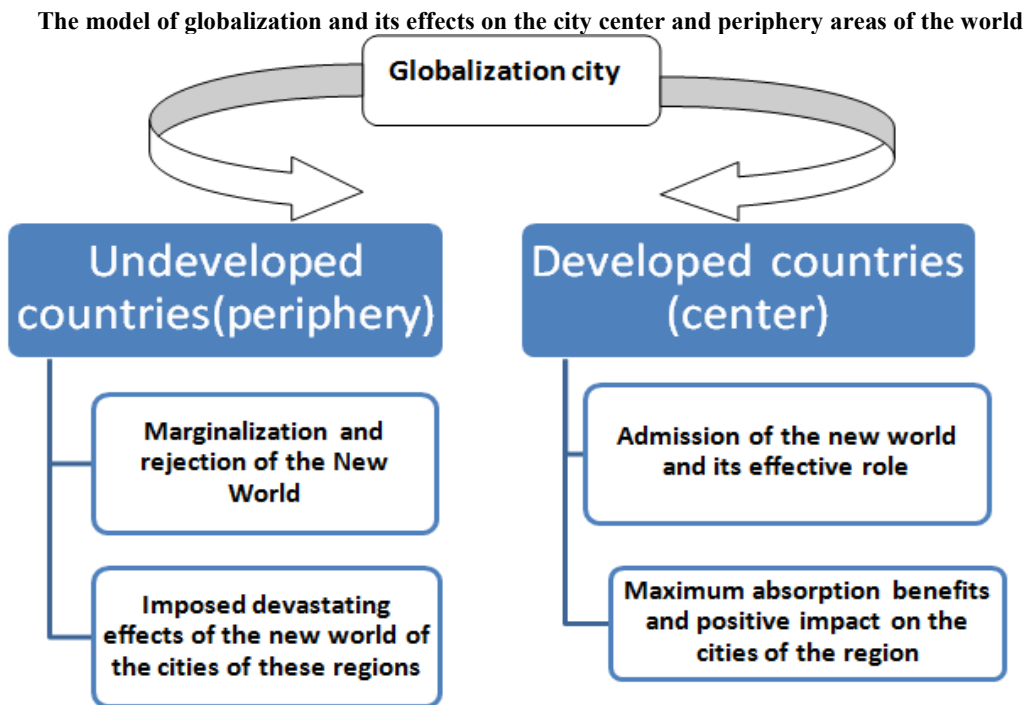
The model of globalization and its effects on the city center and periphery areas of the world

Globalization city

Undeveloped countries(periphery)

Marginalization and rejection of the New World

Imposed devastating effects of the new world of the cities of these regions

Developed countries (center)

Admission of the new world and its effective role

Maximum absorption benefits and positive impact on the cities of the region